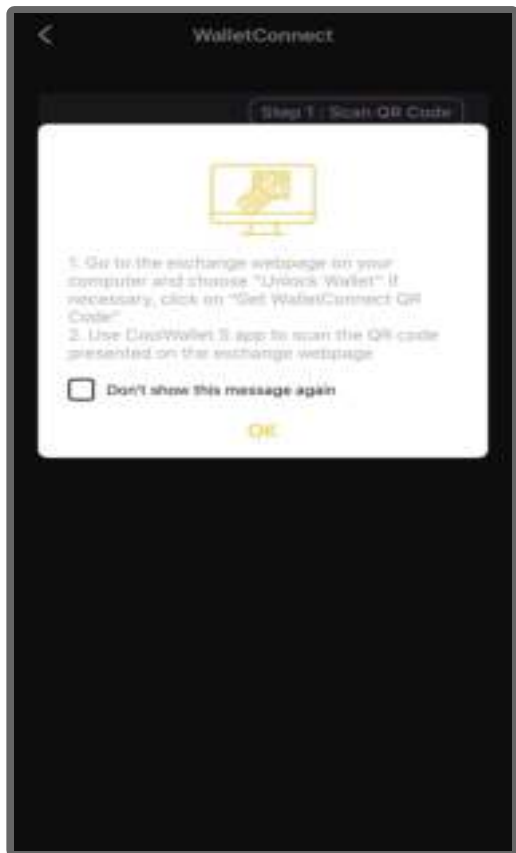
WalletConnect

Step 1 : Scan QR Code

1. Go to the exchange webpage on your computer and choose "Unlock Wallet" If necessary, click on "Get WalletConnect QR Code"
2. Use CoolWallet S app to scan the QR code presented on the exchange webpage

Don't show this message again

OK